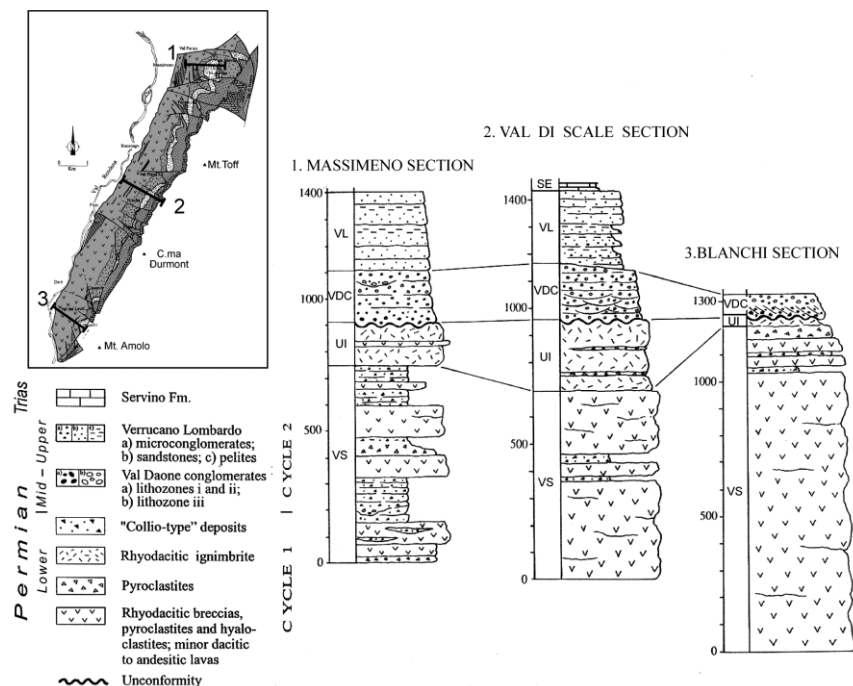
1 Val Pacco

Massimeno

Km

Mt.Toff

2

C.ma Durmont

3

Mt. Amolo

2. VAL DI SCALE SECTION

1. MASSIMENO SECTION

1400

VL

1000

VDC

UI

500

VS

0

SE

1400

VL

VDC

1000

UI

500

VS

0

3.BLANCHI SECTION

1300

VDC

UI

1000

VS

500

0

Trias

Servino Fm.

Permian

Mid – Upper

Verrucano Lombardo a) microconglomerates; b) sandstones; c) pelites

Val Daone conglomerates a) lithozones i and ii; b) lithozone iii

Lower

"Collio-type" deposits

Rhyodacitic ignimbrite

Pyroclastites

Rhyodacitic breccias, pyroclastites and hyaloclastites; minor dacitic to andesitic lavas

Unconformity

CYCLE 1 | CYCLE 2